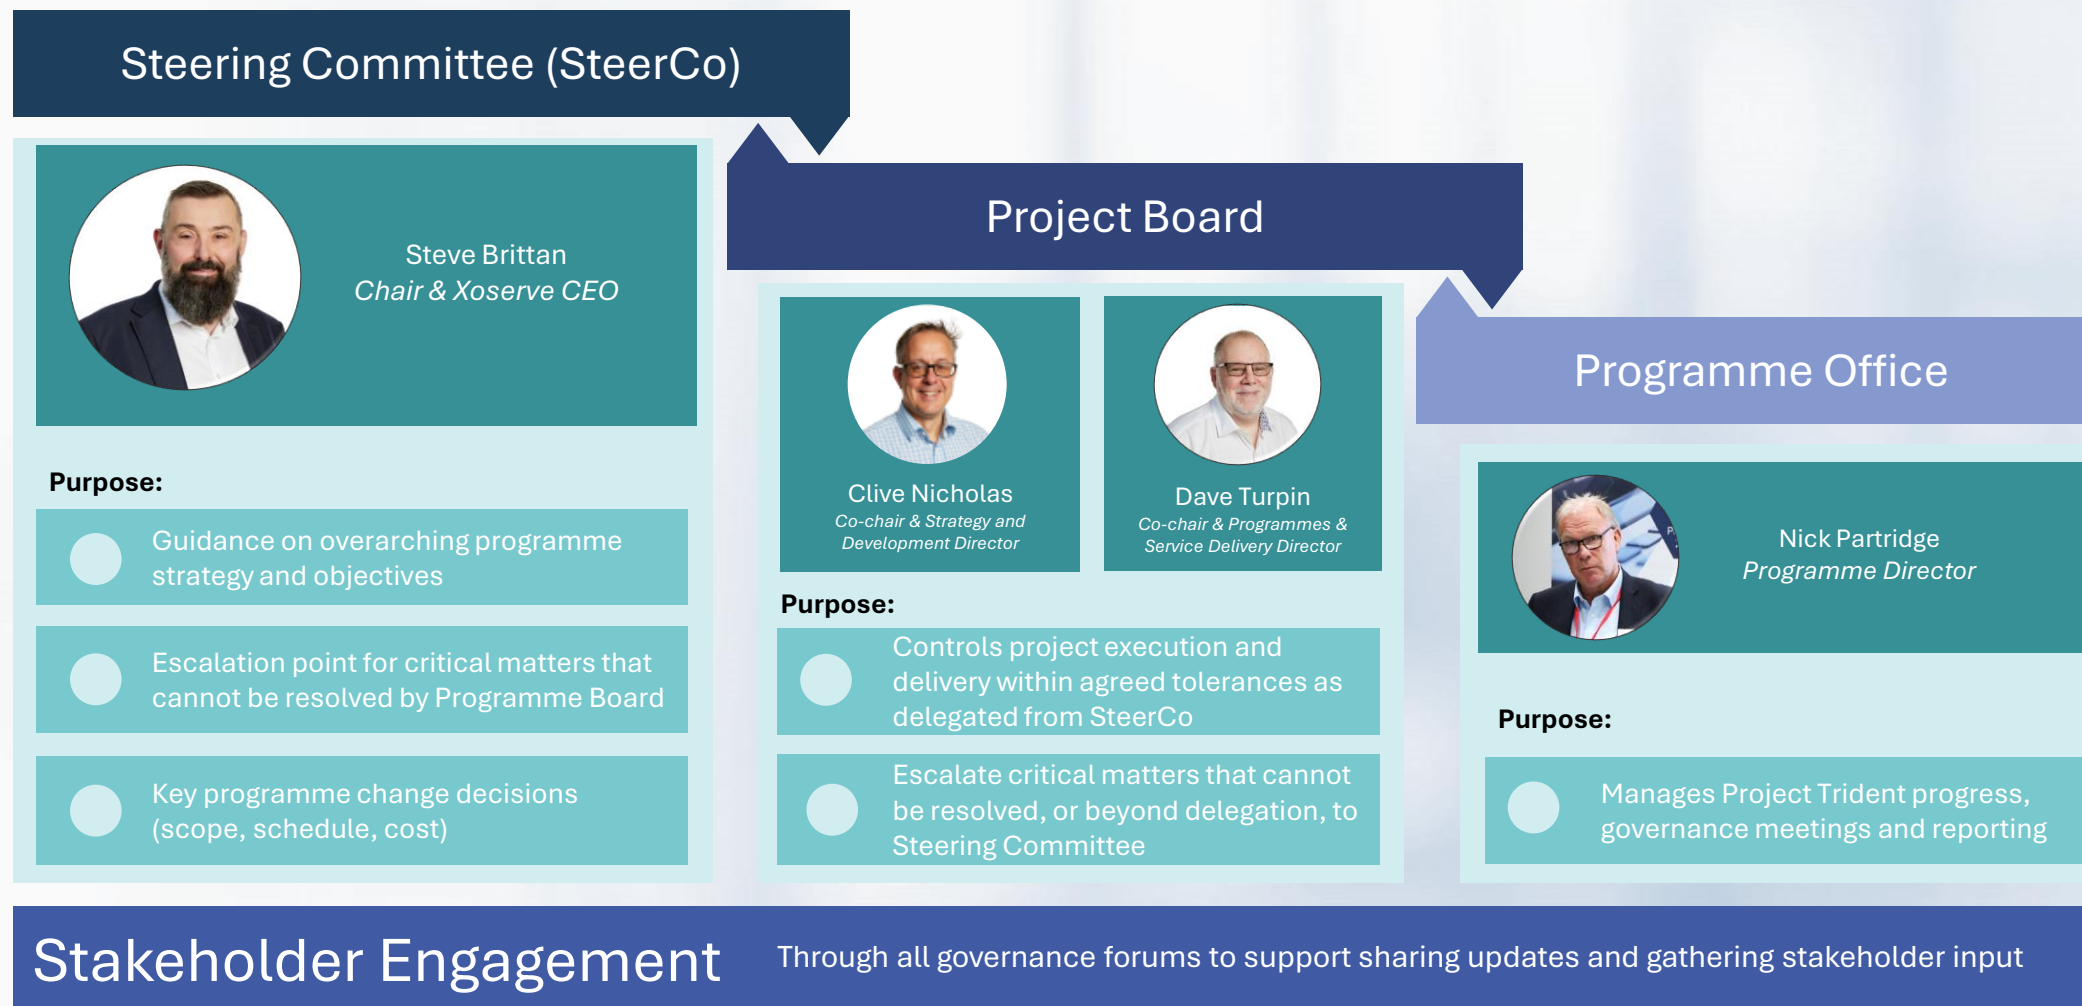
Steering Committee (SteerCo)

Steve Brittan
*Chair & Xoserve CEO*

Purpose:

Guidance on overarching programme strategy and objectives

Escalation point for critical matters that cannot be resolved by Programme Board

Key programme change decisions (scope, schedule, cost)

Project Board

Clive Nicholas
*Co-chair & Strategy and Development Director*

Dave Turpin
*Co-chair & Programmes & Service Delivery Director*

Purpose:

Controls project execution and delivery within agreed tolerances as delegated from SteerCo

Escalate critical matters that cannot be resolved, or beyond delegation, to Steering Committee

Programme Office

Nick Partridge
*Programme Director*

Purpose:

Manages Project Trident progress, governance meetings and reporting

Stakeholder Engagement

Through all governance forums to support sharing updates and gathering stakeholder input